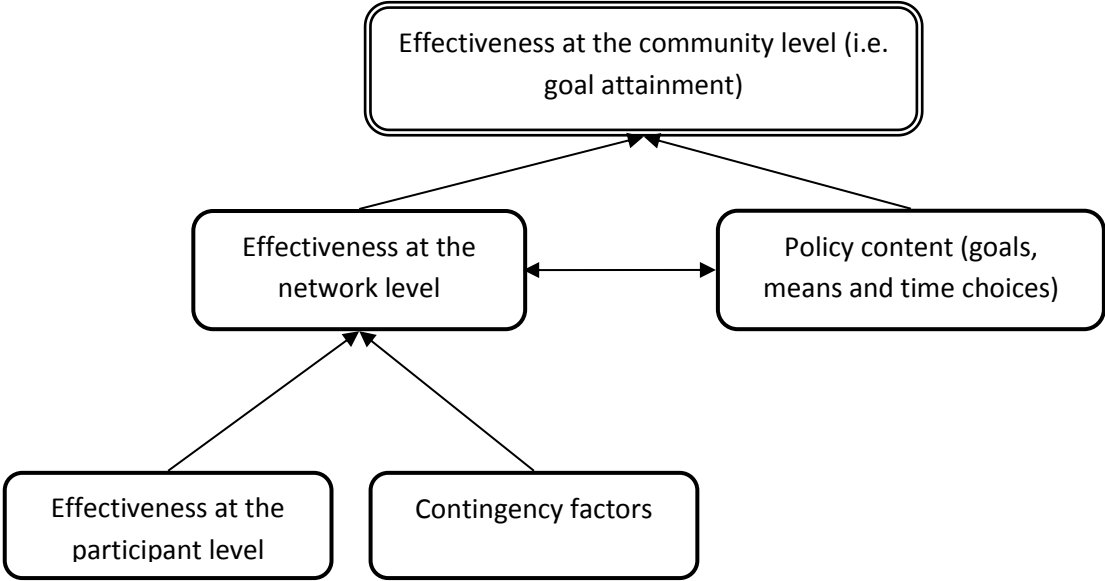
Effectiveness at the community level (i.e. goal attainment)

Effectiveness at the network level

Policy content (goals, means and time choices)

Effectiveness at the participant level

Contingency factors